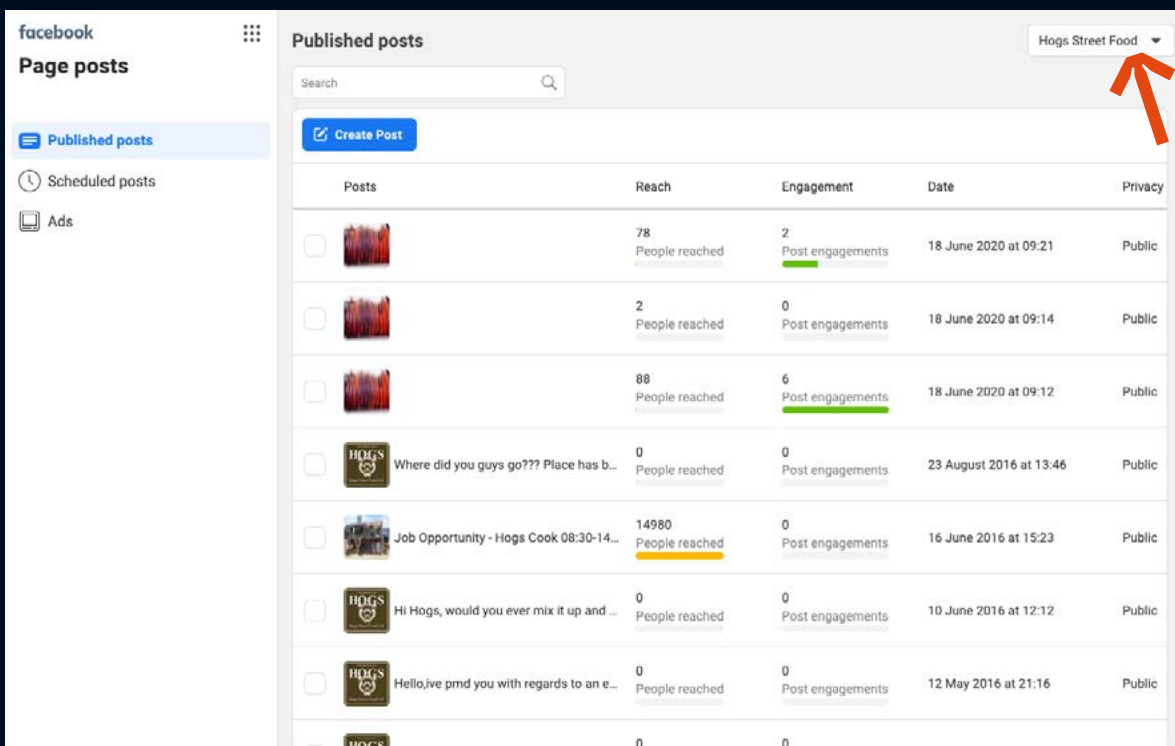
facebook
Page posts

Published posts
Scheduled posts
Ads

Published posts

Hogs Street Food

Search

Create Post

| Posts | Reach | Engagement | Date | Privacy |
|---|---|---|---|---|
| | 78 People reached | 2 Post engagements | 18 June 2020 at 09:21 | Public |
| | 2 People reached | 0 Post engagements | 18 June 2020 at 09:14 | Public |
| | 88 People reached | 6 Post engagements | 18 June 2020 at 09:12 | Public |
| HOGS Where did you guys go??? Place has b... | 0 People reached | 0 Post engagements | 23 August 2016 at 13:46 | Public |
| Job Opportunity - Hogs Cook 08:30-14... | 14980 People reached | 0 Post engagements | 16 June 2016 at 15:23 | Public |
| HOGS Hi Hogs, would you ever mix it up and ... | 0 People reached | 0 Post engagements | 10 June 2016 at 12:12 | Public |
| HOGS Hello,ive pmd you with regards to an e... | 0 People reached | 0 Post engagements | 12 May 2016 at 21:16 | Public |
| HOGS | 0 | 0 | | |